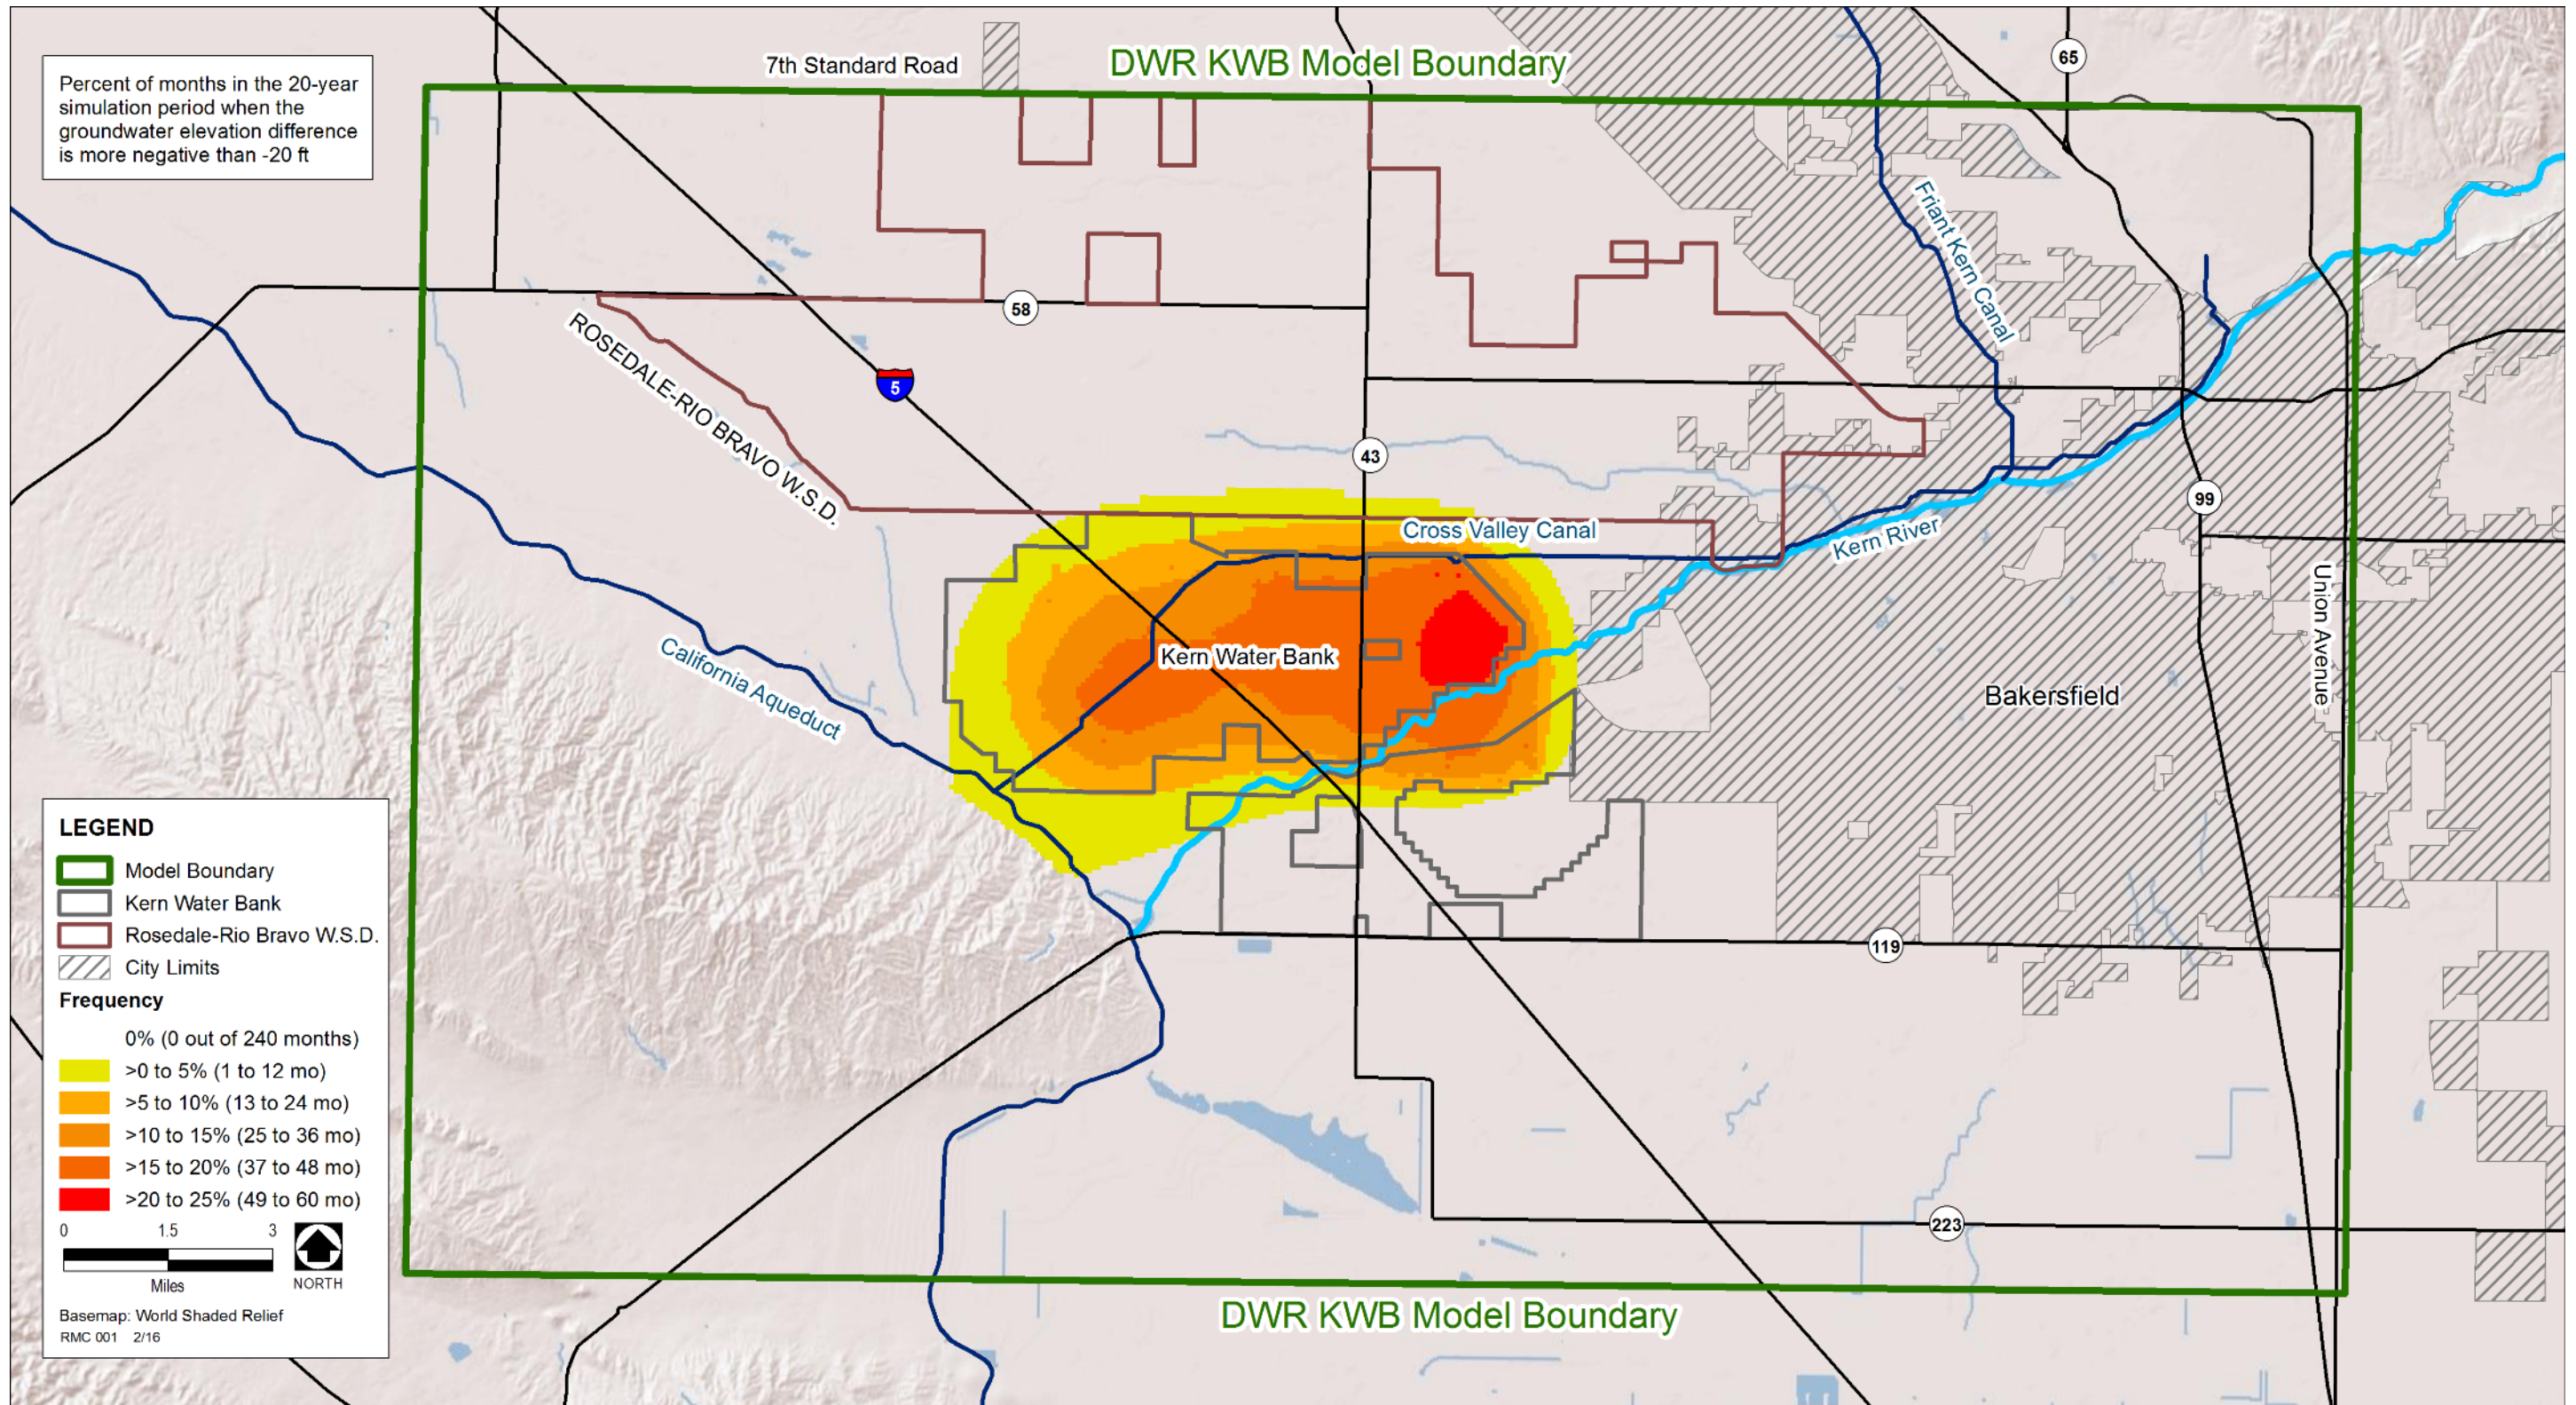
Percent of months in the 20-year simulation period when the groundwater elevation difference is more negative than -20 ft

7th Standard Road

DWR KWB Model Boundary

65

58

5

ROSEDALE-RIO BRAVO W.S.D.

Friant Kern Canal

43

99

Cross Valley Canal

Kern River

Kern Water Bank

California Aqueduct

Bakersfield

Union Avenue

119

223

DWR KWB Model Boundary

LEGEND

Model Boundary

Kern Water Bank

Rosedale-Rio Bravo W.S.D.

City Limits

Frequency

0% (0 out of 240 months)

>0 to 5% (1 to 12 mo)

>5 to 10% (13 to 24 mo)

>10 to 15% (25 to 36 mo)

>15 to 20% (37 to 48 mo)

>20 to 25% (49 to 60 mo)

0 1.5 3

Miles

NORTH

Basemap: World Shaded Relief

RMC 001 2/16